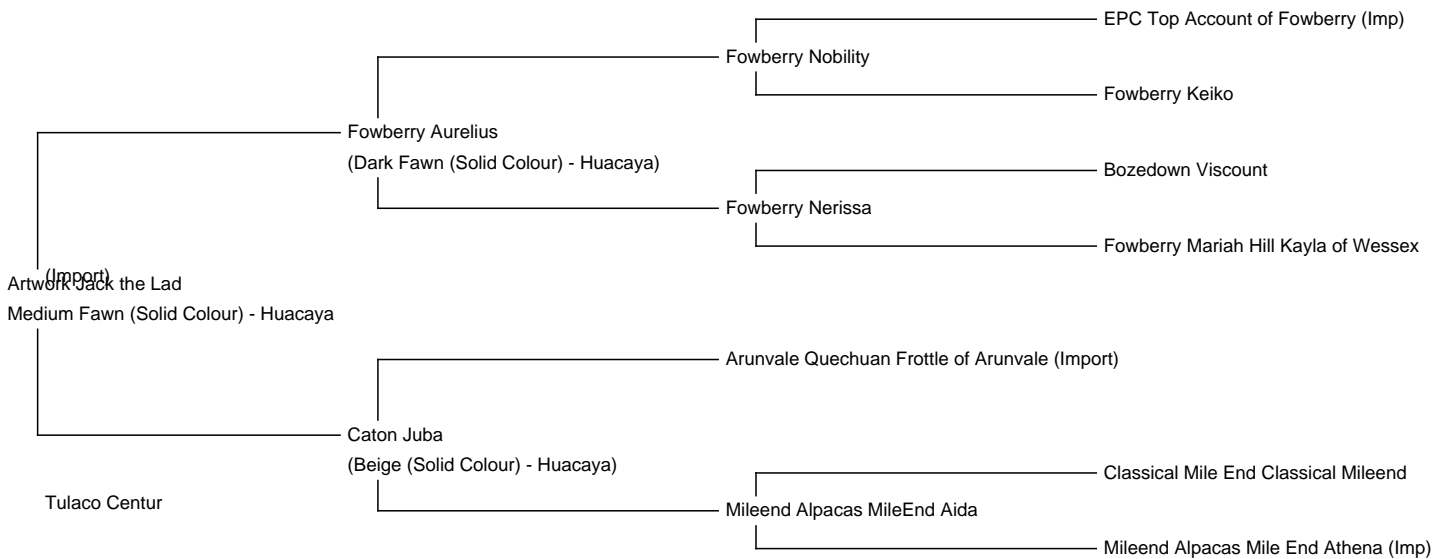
EPC Top Account of Fowberry (Imp)

Fowberry Nobility

Fowberry Keiko

Fowberry Aurelius

(Dark Fawn (Solid Colour) - Huacaya)

Bozedown Viscount

Fowberry Nerissa

Fowberry Mariah Hill Kayla of Wessex

Artwork Jack the Lad (Import)

Medium Fawn (Solid Colour) - Huacaya

Arunvale Quechuan Frottle of Arunvale (Import)

Caton Juba

(Beige (Solid Colour) - Huacaya)

Classical Mile End Classical Mileend

Tulaco Centur

Mileend Alpacas MileEnd Aida

Mileend Alpacas Mile End Athena (Imp)